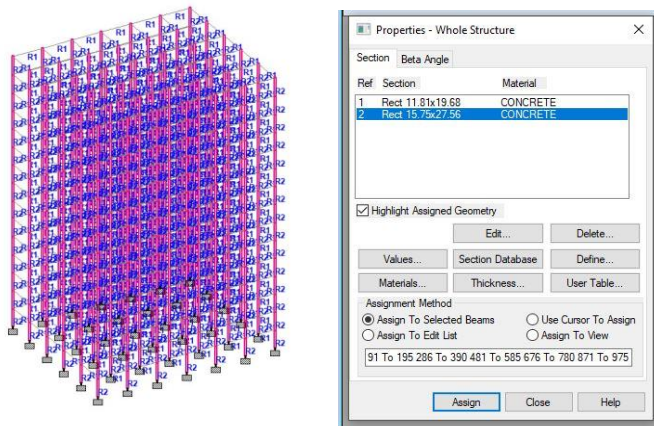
Properties - Whole Structure

Section Beta Angle

| Ref | Section | Material |
|---|---|---|
| 1 | Rect 11.81x19.68 | CONCRETE |
| 2 | Rect 15.75x27.56 | CONCRETE |

Highlight Assigned Geometry

Edit... Delete...

Values... Section Database Define...

Materials... Thickness... User Table...

Assignment Method

Assign To Selected Beams
Use Cursor To Assign
Assign To Edit List
Assign To View

91 To 195 286 To 390 481 To 585 676 To 780 871 To 975

Assign Close Help